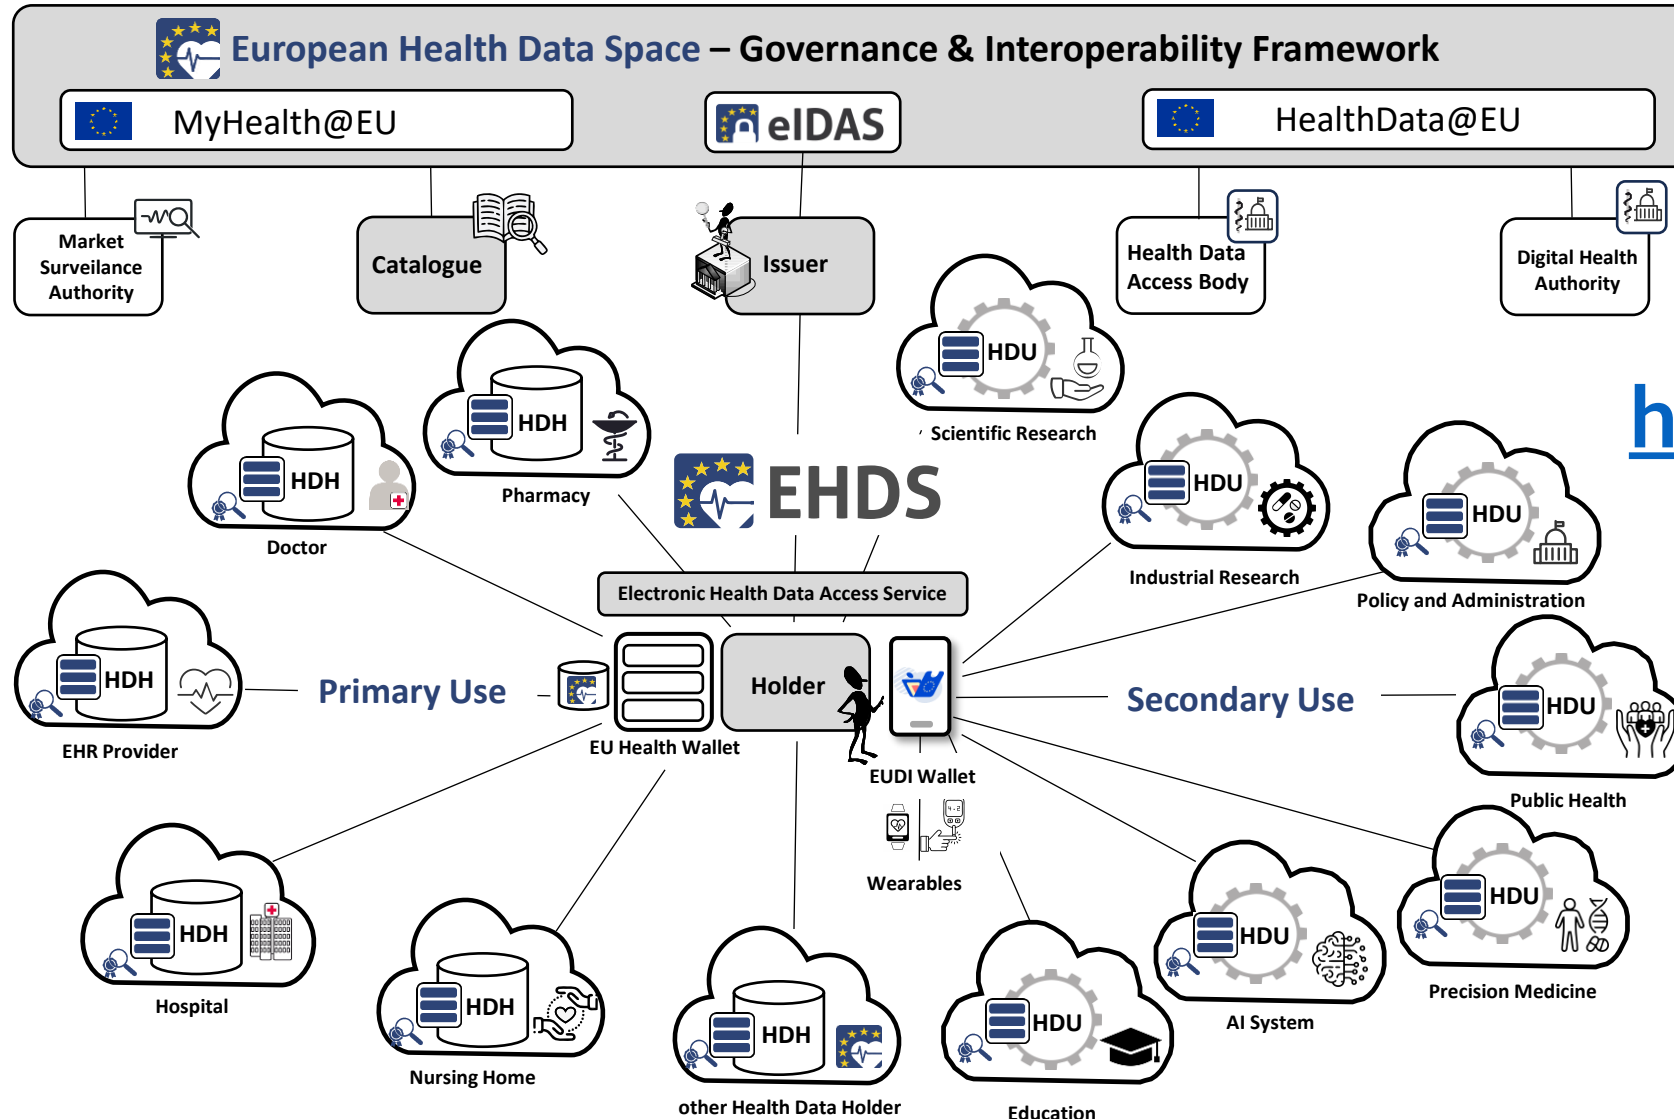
European Health Data Space – Governance & Interoperability Framework

MyHealth@EU

eIDAS

HealthData@EU

Market Surveilance Authority

Catalogue

Issuer

Health Data Access Body

Digital Health Authority

HDU

Scientific Research

HDH

Pharmacy

HDH

Doctor

EHDS

HDU

Industrial Research

HDU

Policy and Administration

h

Electronic Health Data Access Service

HDH

EHR Provider

Primary Use

EU Health Wallet

Holder

EUDI Wallet

Secondary Use

HDU

Public Health

Wearables

HDH

Hospital

HDH

Nursing Home

HDH

other Health Data Holder

HDU

Education

HDU

AI System

HDU

Precision Medicine